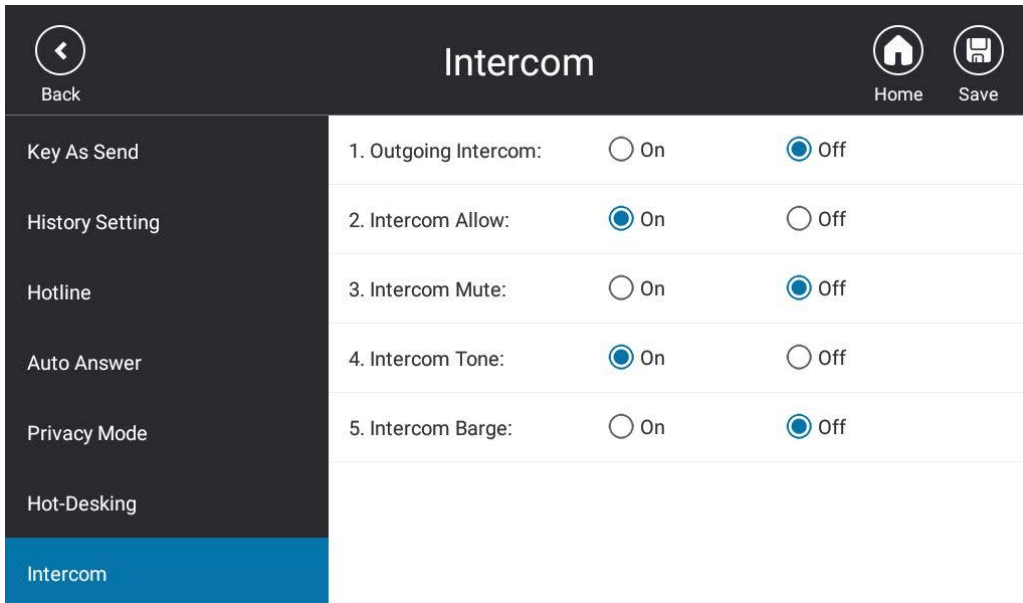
Back

Intercom

Home

Save

Key As Send

History Setting

Hotline

Auto Answer

Privacy Mode

Hot-Desking

Intercom

1. Outgoing Intercom: On Off

2. Intercom Allow: On Off

3. Intercom Mute: On Off

4. Intercom Tone: On Off

5. Intercom Barge: On Off